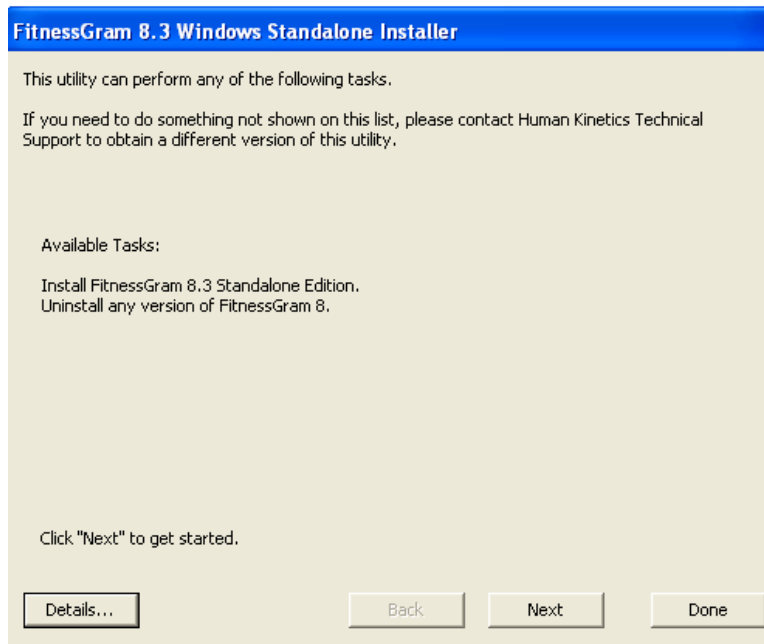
FitnessGram 8.3 Windows Standalone Installer

This utility can perform any of the following tasks.

If you need to do something not shown on this list, please contact Human Kinetics Technical Support to obtain a different version of this utility.

Available Tasks:

Install FitnessGram 8.3 Standalone Edition.
Uninstall any version of FitnessGram 8.

Click "Next" to get started.

Details...

Back

Next

Done